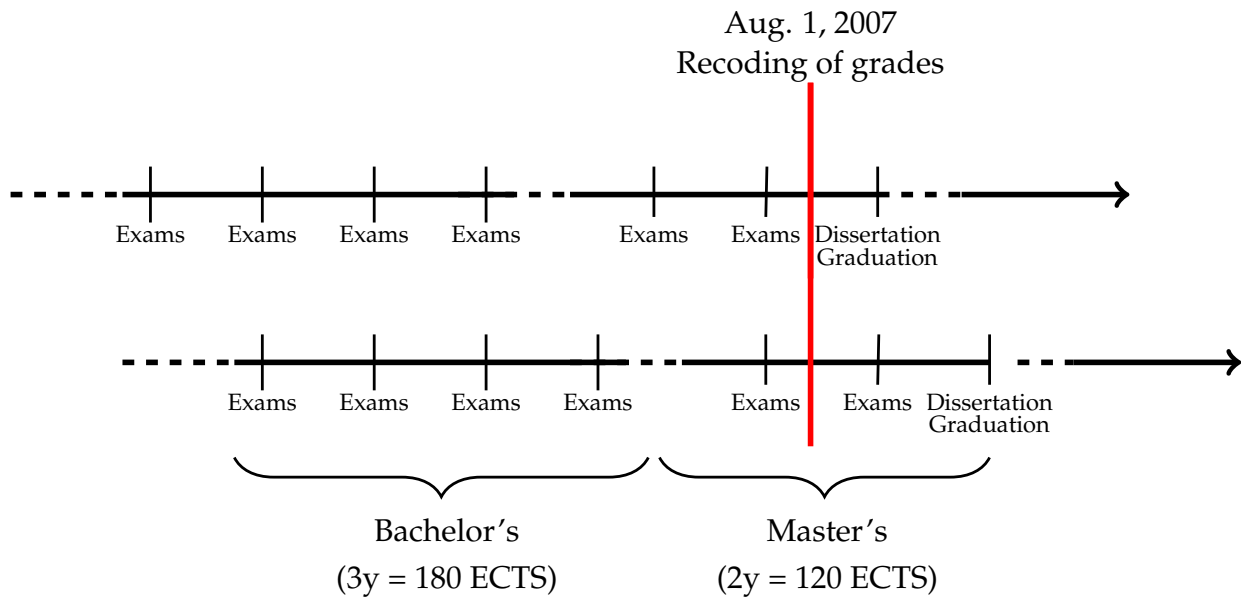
Aug. 1, 2007
Recoding of grades

Exams Exams Exams Exams Exams Exams Dissertation Graduation

Exams Exams Exams Exams Exams Exams Dissertation Graduation

Bachelor’s
(3y = 180 ECTS)

Master’s
(2y = 120 ECTS)